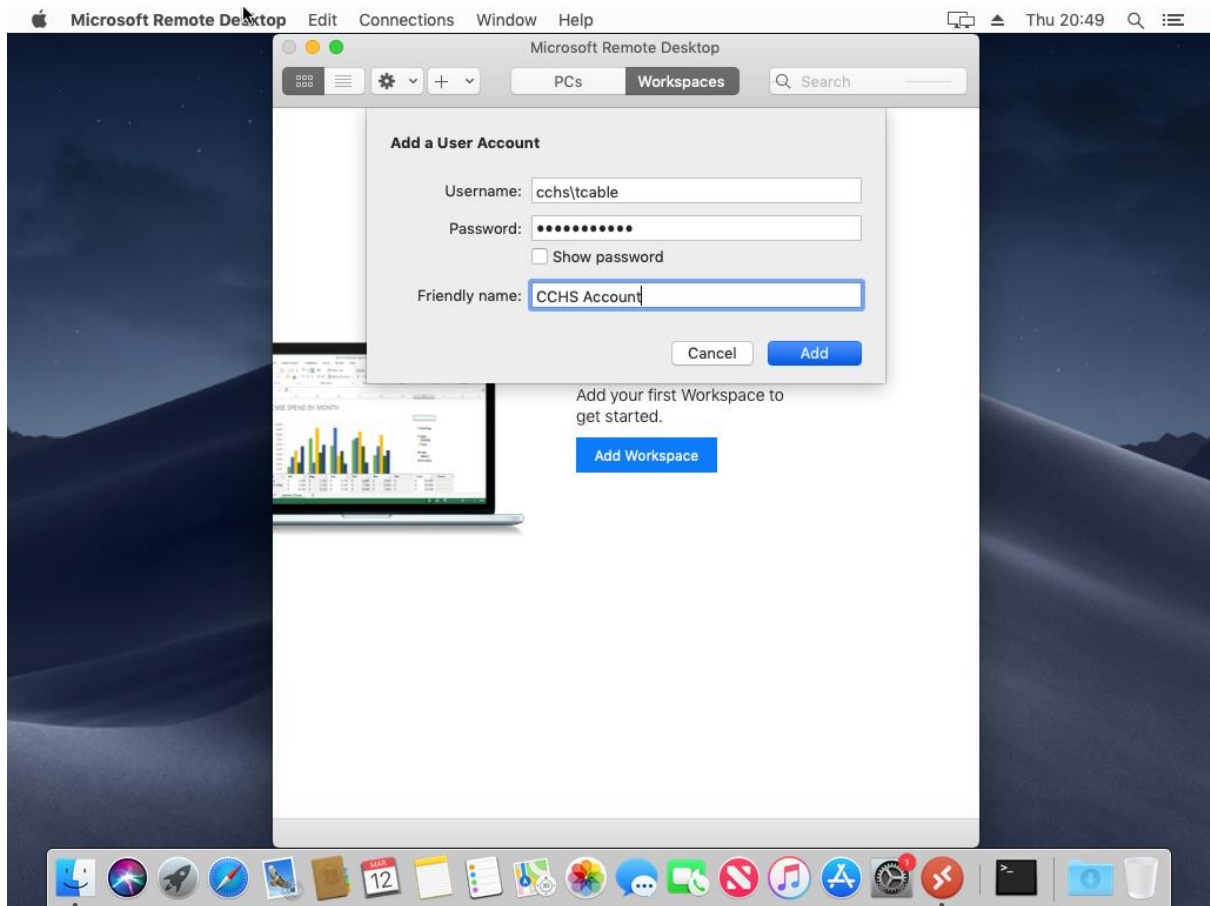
Microsoft Remote Desktop Edit Connections Window Help Thu 20:49

Microsoft Remote Desktop

PCs Workspaces Search

Add a User Account

Username: cchs\tcable

Password: •••••••••••

Show password

Friendly name: CCHS Account

Cancel Add

NSE SPEND BY MONTH

Add your first Workspace to get started.

Add Workspace

MAR 12

1